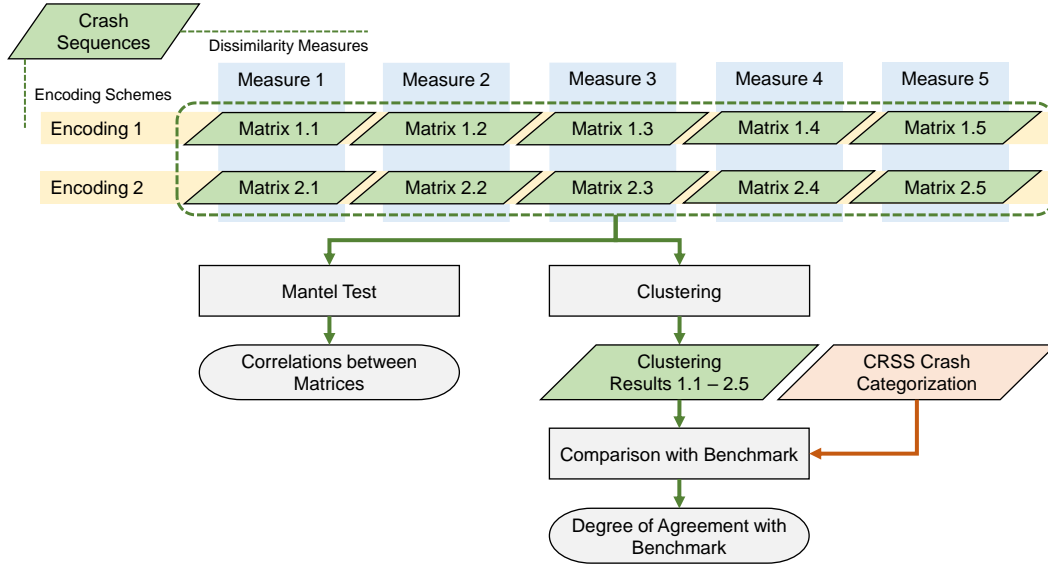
Crash Sequences

Dissimilarity Measures

Encoding Schemes

| | Measure 1 | Measure 2 | Measure 3 | Measure 4 | Measure 5 |
|---|---|---|---|---|---|
| Encoding 1 | Matrix 1.1 | Matrix 1.2 | Matrix 1.3 | Matrix 1.4 | Matrix 1.5 |
| Encoding 2 | Matrix 2.1 | Matrix 2.2 | Matrix 2.3 | Matrix 2.4 | Matrix 2.5 |

Mantel Test

Correlations between Matrices

Clustering

Clustering Results 1.1 – 2.5

CRSS Crash Categorization

Comparison with Benchmark

Degree of Agreement with Benchmark